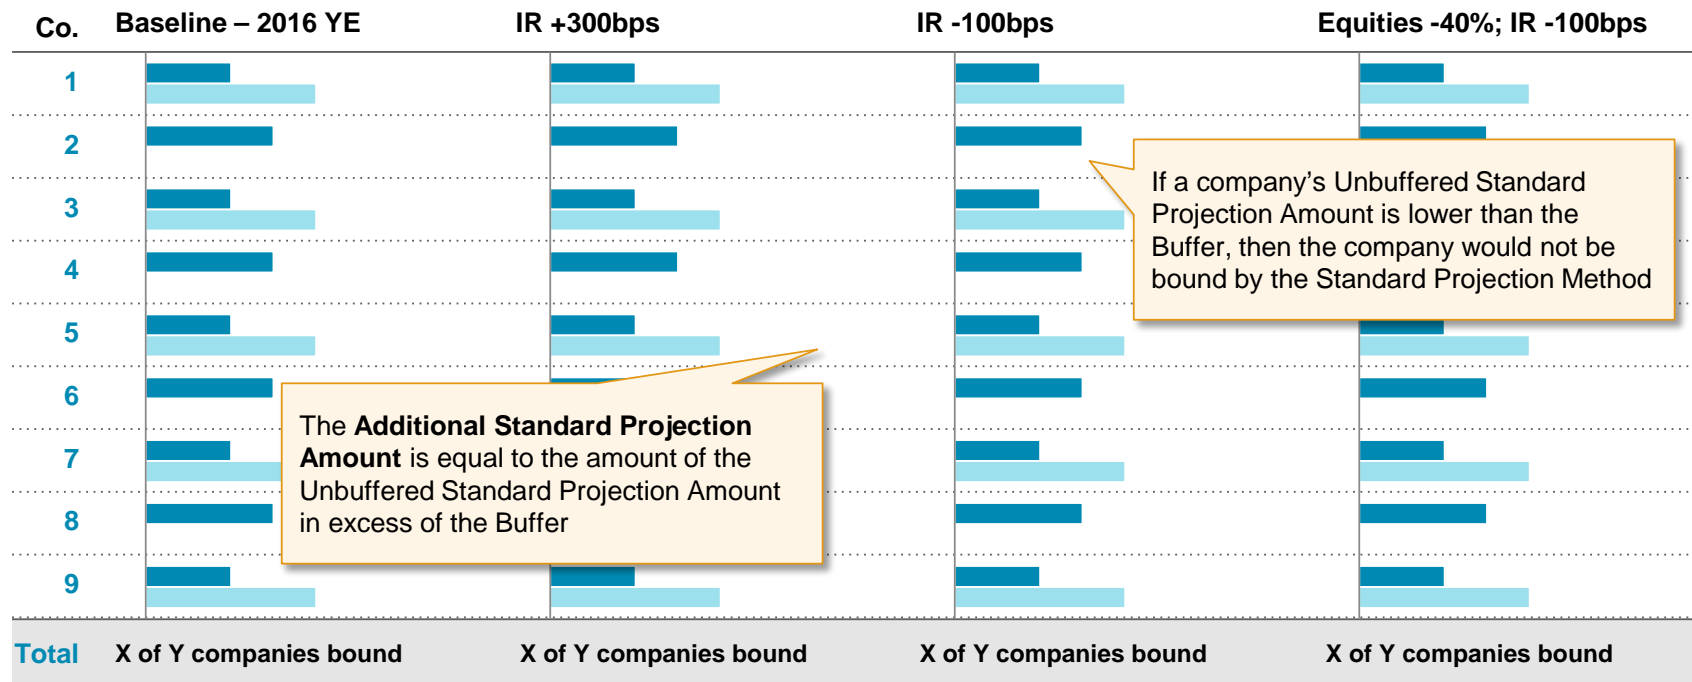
| Co. | Baseline – 2016 YE | IR +300bps | IR -100bps | Equities -40%; IR -100bps |
|---|---|---|---|---|
| 1 | | | | |
| 2 | | | | |
| 3 | | | | |
| 4 | | | | |
| 5 | | | | |
| 6 | | | | |
| 7 | | | | |
| 8 | | | | |
| 9 | | | | |
| Total | X of Y companies bound | X of Y companies bound | X of Y companies bound | X of Y companies bound |

If a company's Unbuffered Standard Projection Amount is lower than the Buffer, then the company would not be bound by the Standard Projection Method

The **Additional Standard Projection Amount** is equal to the amount of the Unbuffered Standard Projection Amount in excess of the Buffer